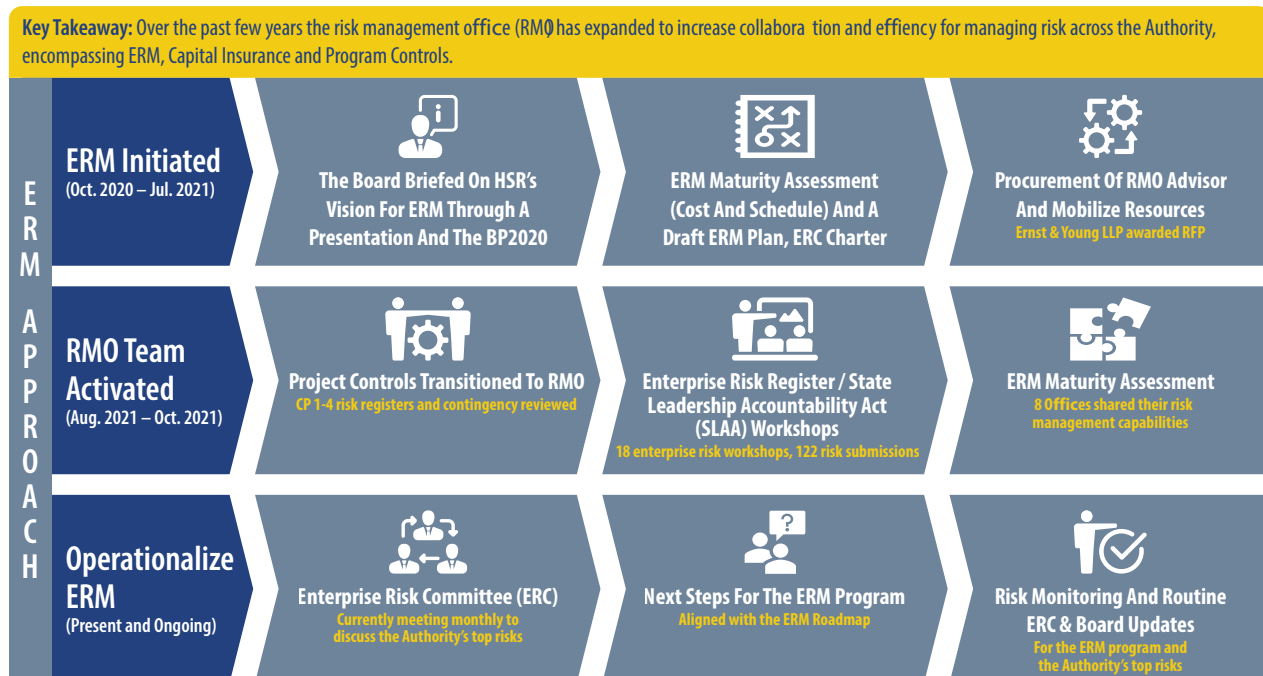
**Key Takeaway:** Over the past few years the risk management office (RMO) has expanded to increase collabora tion and effiency for managing risk across the Authority, encompassing ERM, Capital Insurance and Program Controls.

ERM APPROACH

ERM Initiated
(Oct. 2020 – Jul. 2021)

The Board Briefed On HSR's Vision For ERM Through A Presentation And The BP2020

ERM Maturity Assessment (Cost And Schedule) And A Draft ERM Plan, ERC Charter

Procurement Of RMO Advisor And Mobilize Resources
Ernst & Young LLP awarded RFP

RMO Team Activated
(Aug. 2021 – Oct. 2021)

Project Controls Transitioned To RMO
CP 1-4 risk registers and contingency reviewed

Enterprise Risk Register / State Leadership Accountability Act (SLAA) Workshops
18 enterprise risk workshops, 122 risk submissions

ERM Maturity Assessment
8 Offices shared their risk management capabilities

Operationalize ERM
(Present and Ongoing)

Enterprise Risk Committee (ERC)
Currently meeting monthly to discuss the Authority's top risks

Next Steps For The ERM Program
Aligned with the ERM Roadmap

Risk Monitoring And Routine ERC & Board Updates
For the ERM program and the Authority's top risks